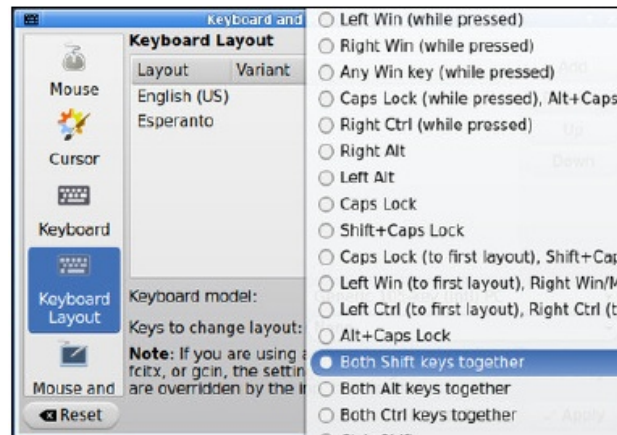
Keyboard and

Mouse

Cursor

Keyboard

Keyboard Layout

Mouse and

Reset

Keyboard Layout

| Layout | Variant |
|---|---|
| English (US) | |
| Esperanto | |

Keyboard model:

Keys to change layout:

Note: If you are using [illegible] fcitx, or gcin, the settin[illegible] are overridden by the i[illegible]

Add

Up

Down

Apply

Left Win (while pressed)
Right Win (while pressed)
Any Win key (while pressed)
Caps Lock (while pressed), Alt+Caps
Right Ctrl (while pressed)
Right Alt
Left Alt
Caps Lock
Shift+Caps Lock
Caps Lock (to first layout), Shift+Cap
Left Win (to first layout), Right Win/M
Left Ctrl (to first layout), Right Ctrl (t
Alt+Caps Lock
Both Shift keys together
Both Alt keys together
Both Ctrl keys together